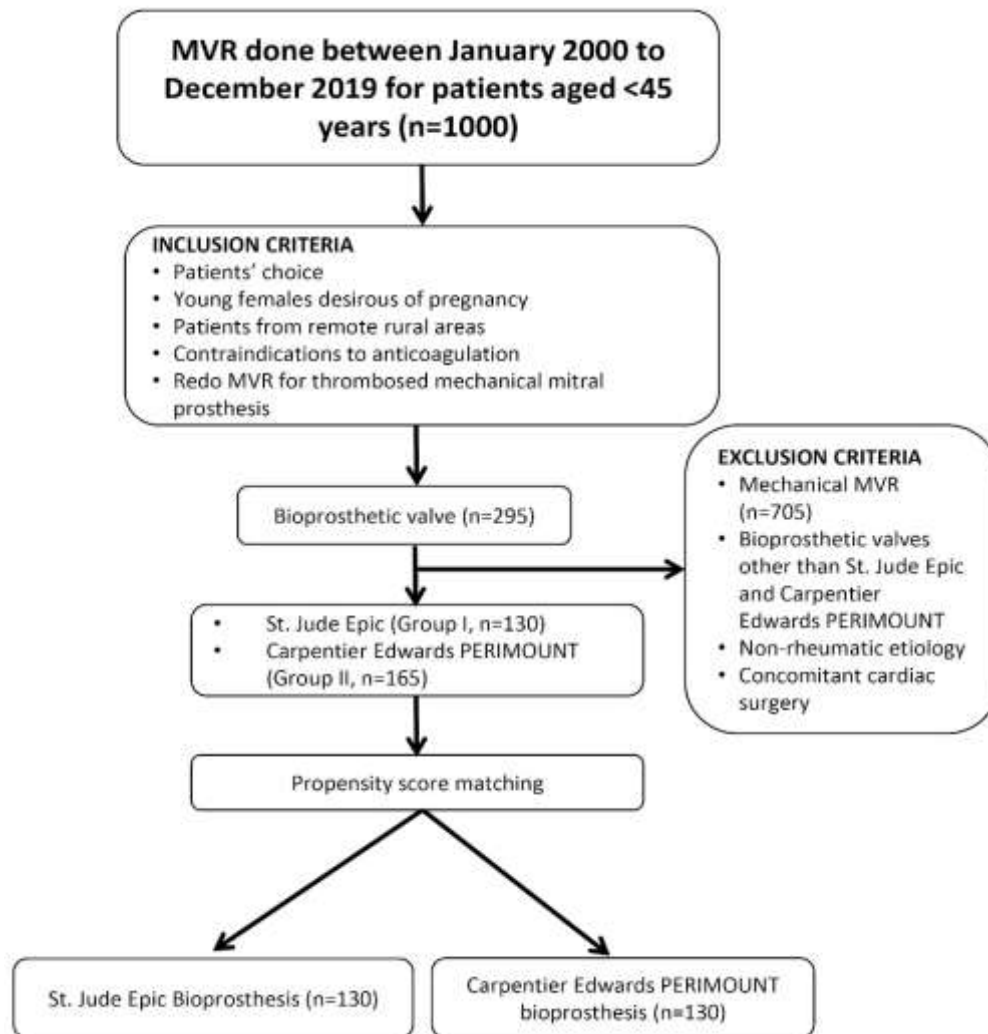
MVR done between January 2000 to December 2019 for patients aged <45 years (n=1000)

INCLUSION CRITERIA
• Patients' choice
• Young females desirous of pregnancy
• Patients from remote rural areas
• Contraindications to anticoagulation
• Redo MVR for thrombosed mechanical mitral prosthesis

Bioprosthetic valve (n=295)

EXCLUSION CRITERIA
• Mechanical MVR (n=705)
• Bioprosthetic valves other than St. Jude Epic and Carpentier Edwards PERIMOUNT
• Non-rheumatic etiology
• Concomitant cardiac surgery

• St. Jude Epic (Group I, n=130)
• Carpentier Edwards PERIMOUNT (Group II, n=165)

Propensity score matching

St. Jude Epic Bioprosthesis (n=130)

Carpentier Edwards PERIMOUNT bioprosthesis (n=130)